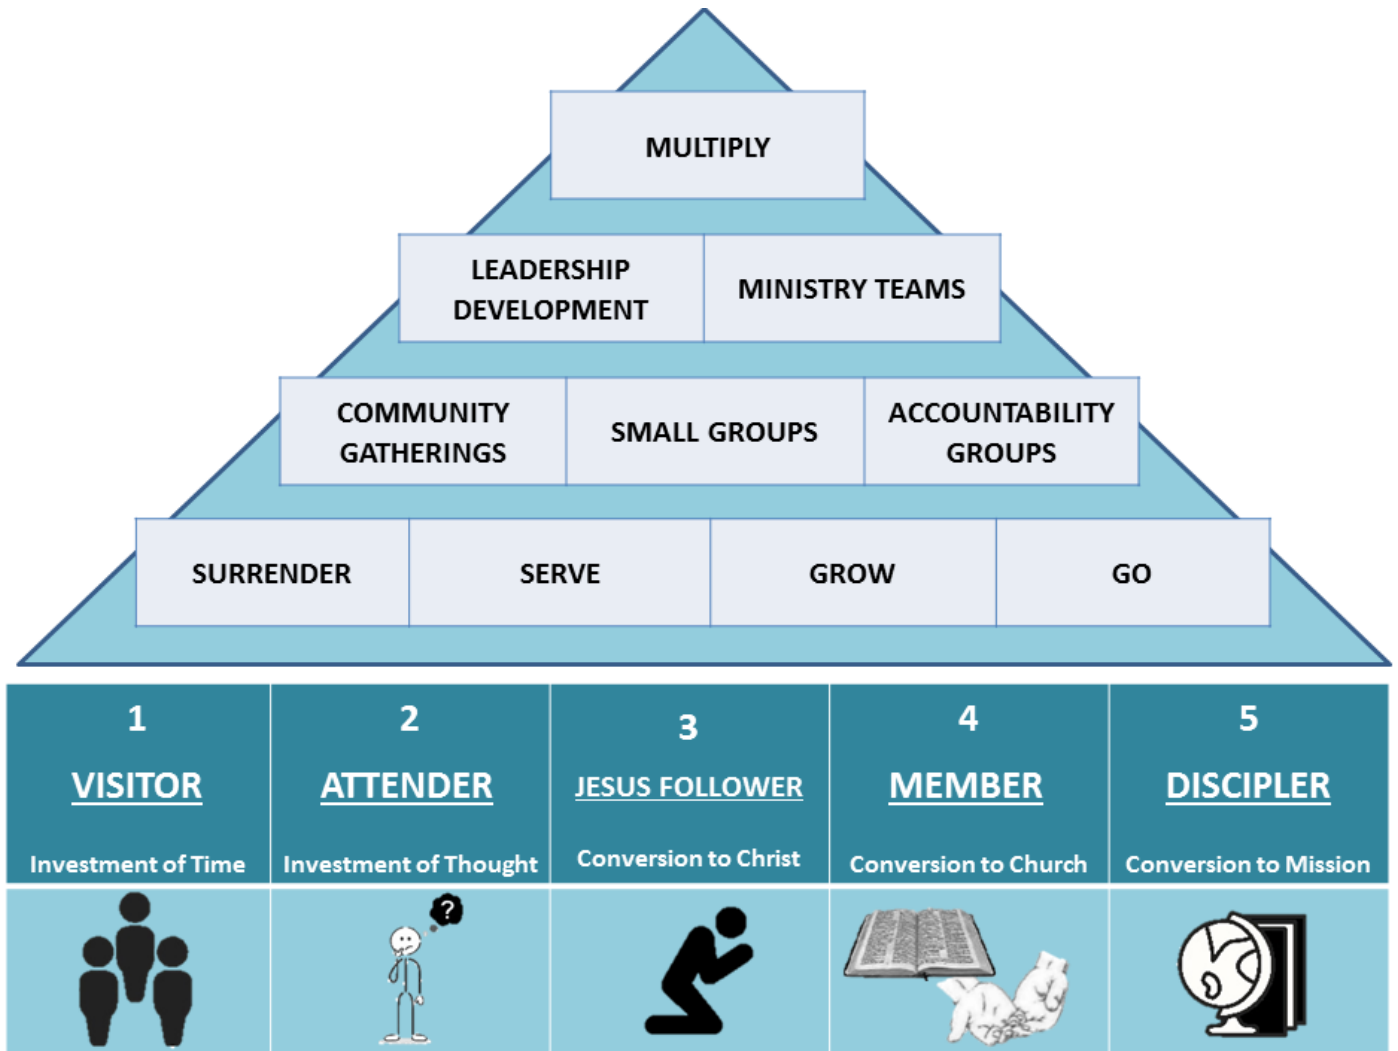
MULTIPLY

LEADERSHIP DEVELOPMENT

MINISTRY TEAMS

COMMUNITY GATHERINGS

SMALL GROUPS

ACCOUNTABILITY GROUPS

SURRENDER

SERVE

GROW

GO

| 1 VISITOR Investment of Time | 2 ATTENDER Investment of Thought | 3 JESUS FOLLOWER Conversion to Christ | 4 MEMBER Conversion to Church | 5 DISCIPLER Conversion to Mission |
|---|---|---|---|---|

?